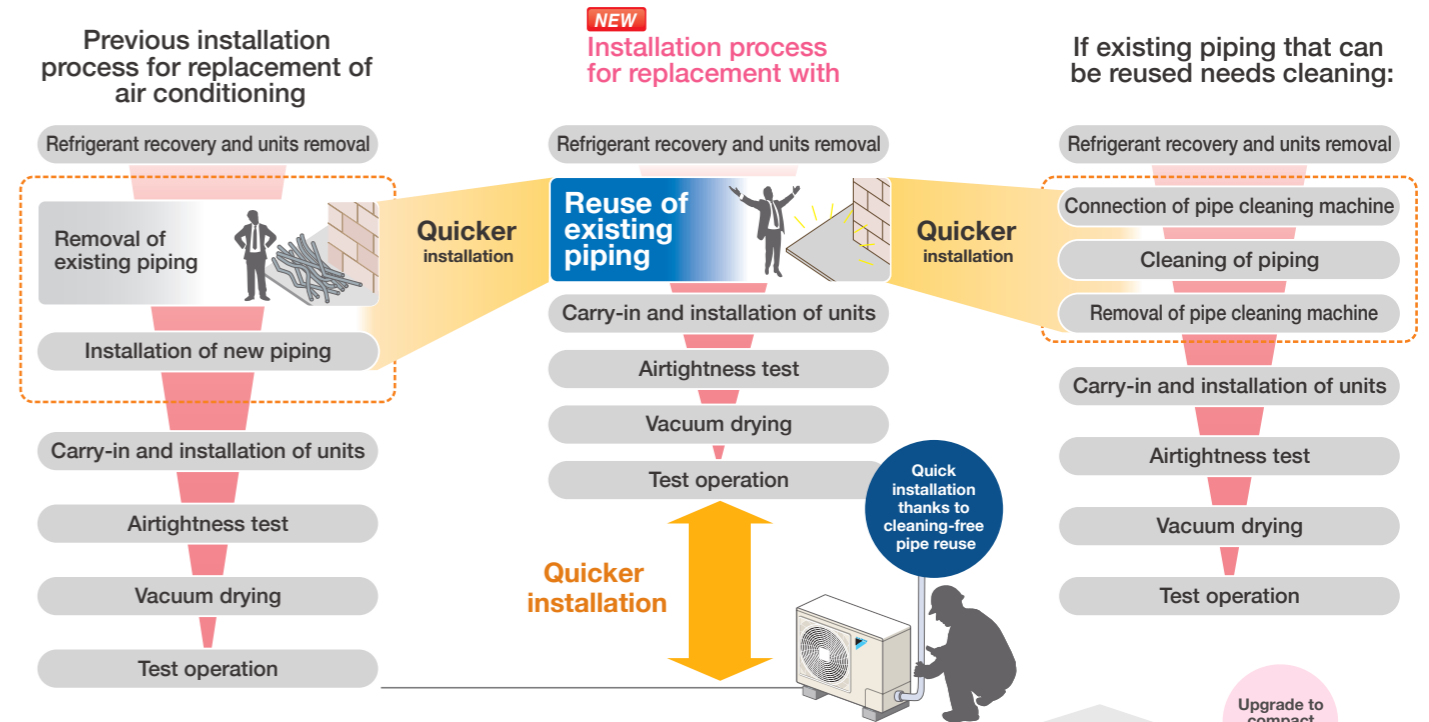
Previous installation process for replacement of air conditioning

Refrigerant recovery and units removal

Removal of existing piping

Installation of new piping

Carry-in and installation of units

Airtightness test

Vacuum drying

Test operation

Quicker installation

NEW

Installation process for replacement with

Refrigerant recovery and units removal

Reuse of existing piping

Carry-in and installation of units

Airtightness test

Vacuum drying

Test operation

Quicker installation

Quick installation thanks to cleaning-free pipe reuse

Quicker installation

If existing piping that can be reused needs cleaning:

Refrigerant recovery and units removal

Connection of pipe cleaning machine

Cleaning of piping

Removal of pipe cleaning machine

Carry-in and installation of units

Airtightness test

Vacuum drying

Test operation

Upgrade to compact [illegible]